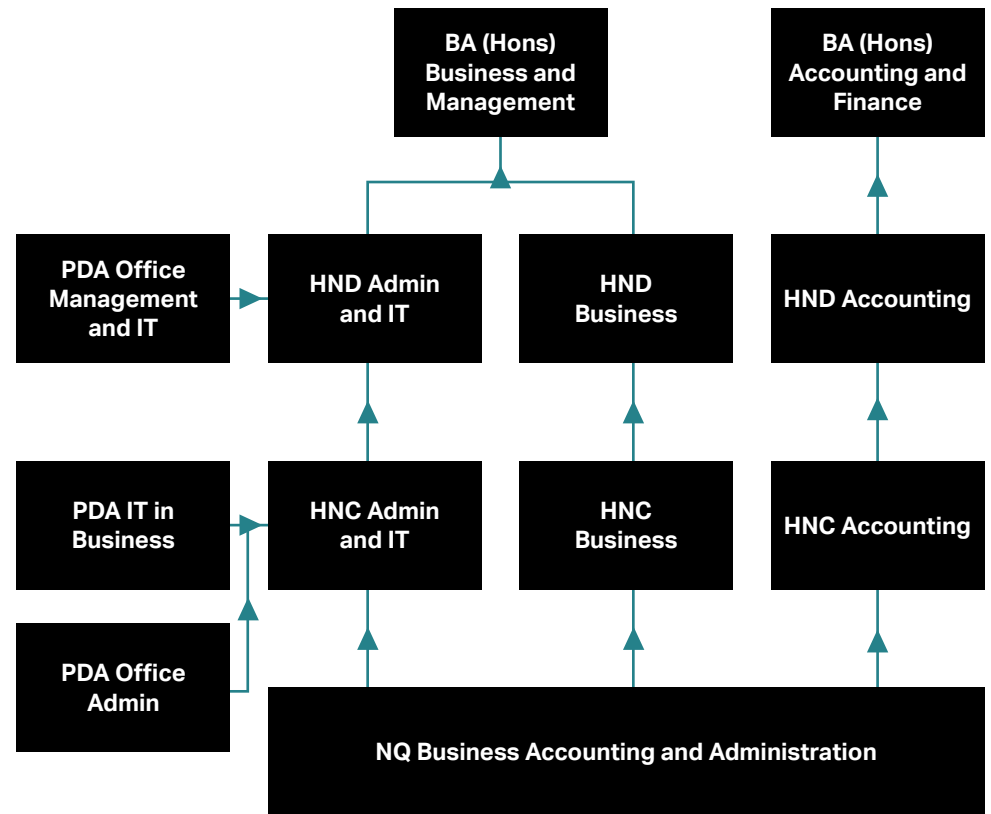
BA (Hons) Business and Management

BA (Hons) Accounting and Finance

PDA Office Management and IT

HND Admin and IT

HND Business

HND Accounting

PDA IT in Business

HNC Admin and IT

HNC Business

HNC Accounting

PDA Office Admin

NQ Business Accounting and Administration